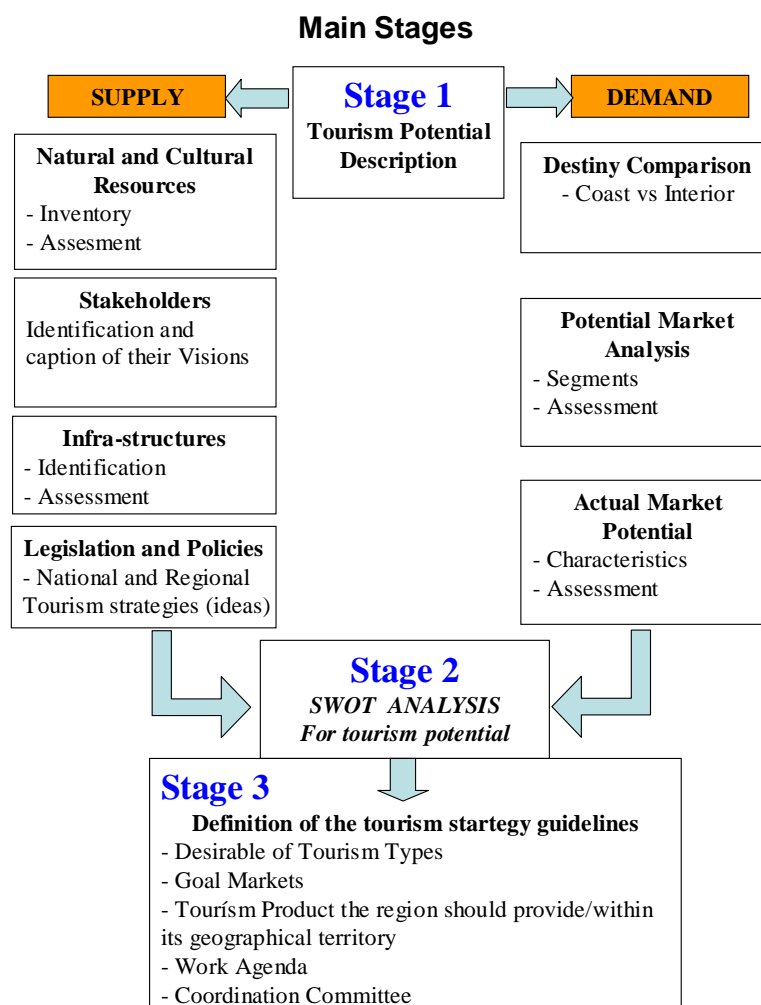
Main Stages

SUPPLY

Stage 1
Tourism Potential Description

DEMAND

Natural and Cultural Resources
- Inventory
- Assesment

Stakeholders
Identification and caption of their Visions

Infra-structures
- Identification
- Assessment

Legislation and Policies
- National and Regional Tourism strategies (ideas)

Destiny Comparison
- Coast vs Interior

Potential Market Analysis
- Segments
- Assessment

Actual Market Potential
- Characteristics
- Assessment

Stage 2
SWOT ANALYSIS
For tourism potential

Stage 3
Definition of the tourism startegy guidelines
- Desirable of Tourism Types
- Goal Markets
- Tourísm Product the region should provide/within its geographical territory
- Work Agenda
- Coordination Committee